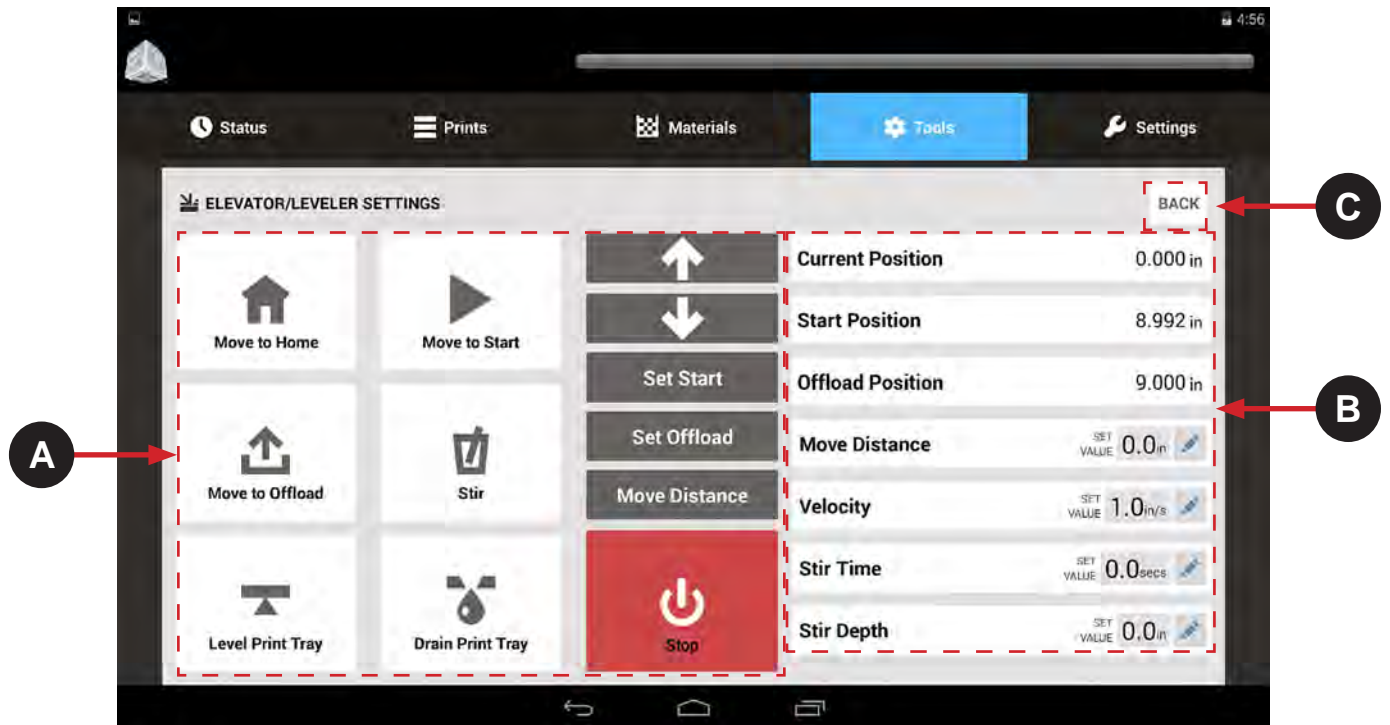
4:56

Status
Prints
Materials
Tools
Settings

ELEVATOR/LEVELER SETTINGS

BACK

C

Move to Home
Move to Start
Move to Offload
Stir
Level Print Tray
Drain Print Tray

Set Start
Set Offload
Move Distance
Stop

Current Position 0.000 in
Start Position 8.992 in
Offload Position 9.000 in
Move Distance SET VALUE 0.0in
Velocity SET VALUE 1.0in/s
Stir Time SET VALUE 0.0secs
Stir Depth SET VALUE 0.0in

A

B